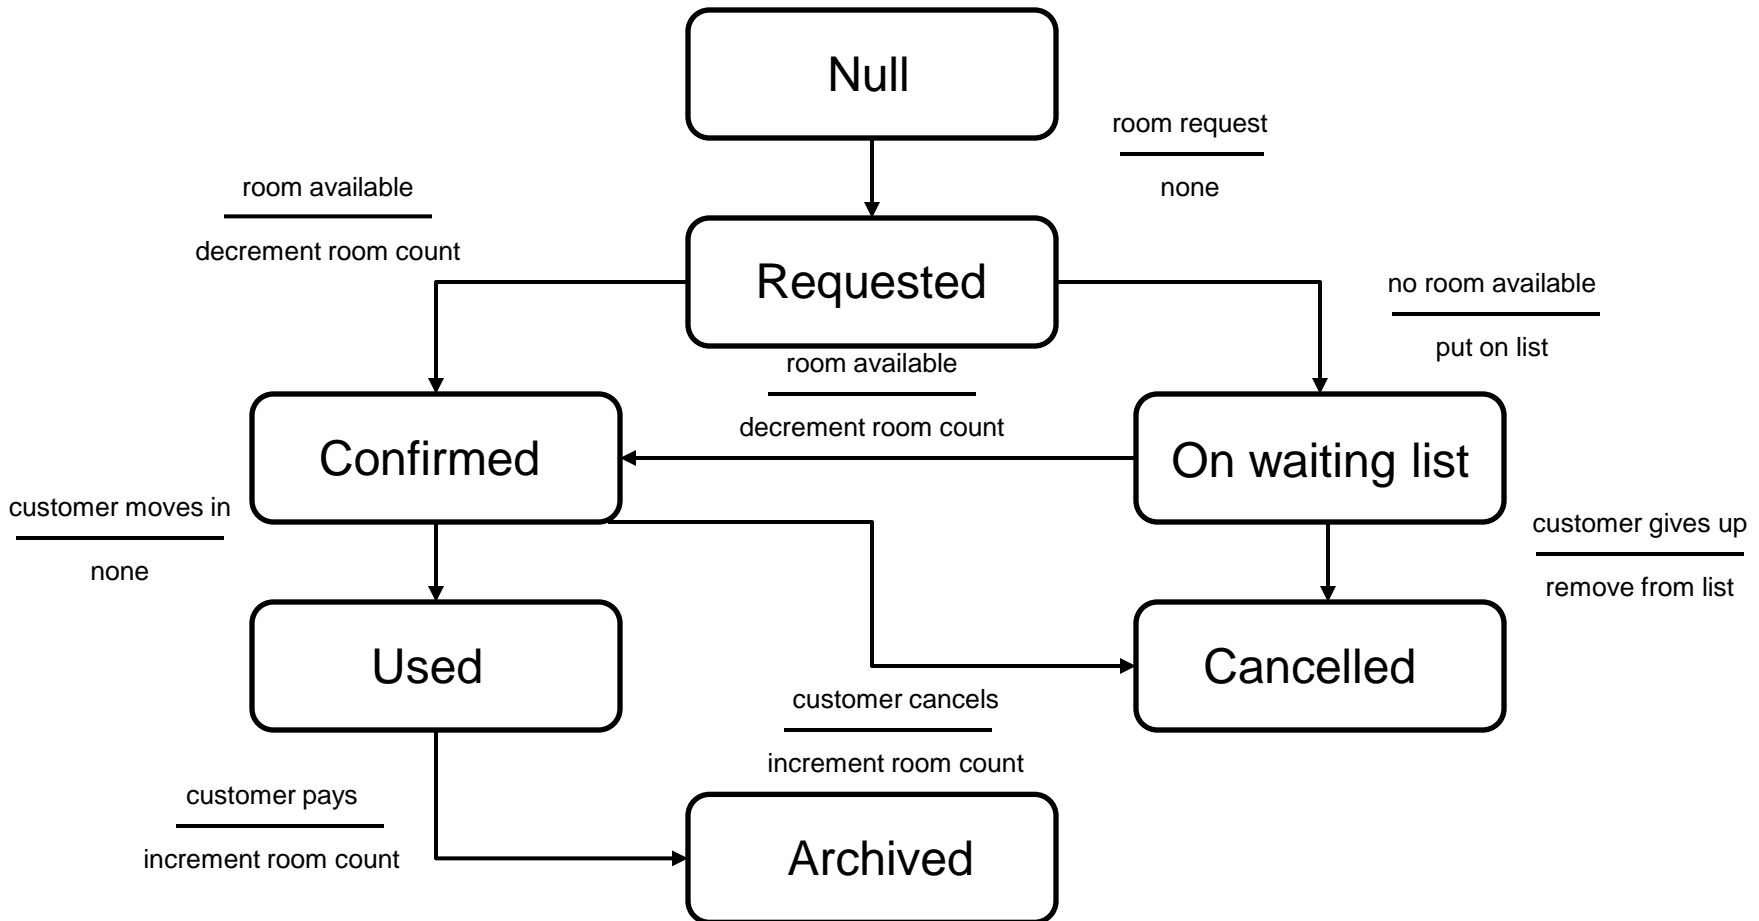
Null

room request
none

room available
decrement room count

Requested

no room available
put on list

room available
decrement room count

Confirmed

On waiting list

customer moves in
none

customer gives up
remove from list

Used

Cancelled

customer cancels
increment room count

customer pays
increment room count

Archived